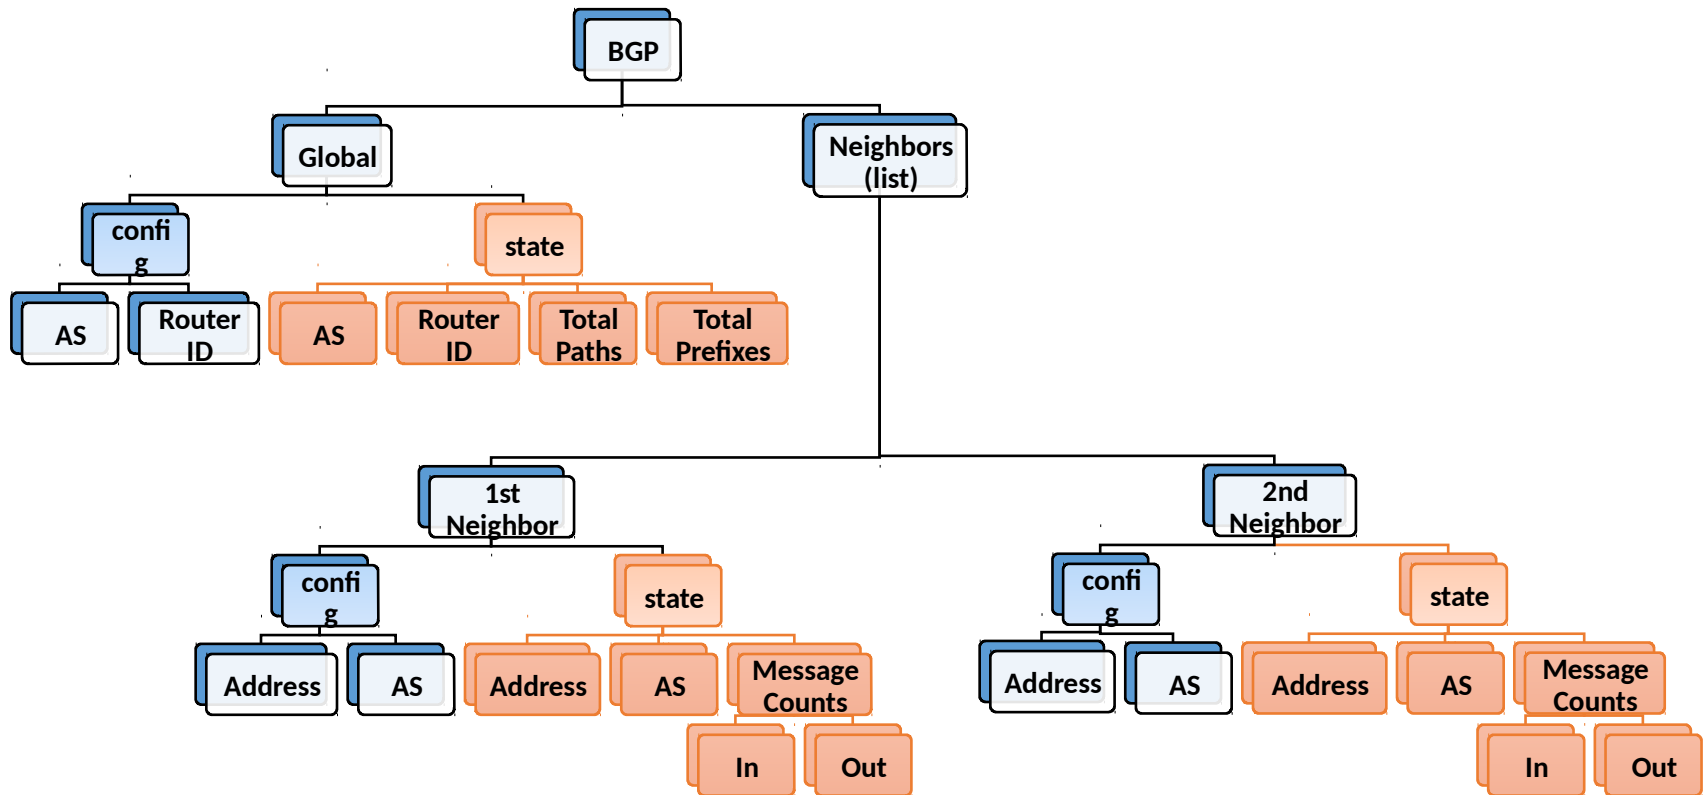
BGP

Global

Neighbors (list)

config

state

AS

Router ID

AS

Router ID

Total Paths

Total Prefixes

1st Neighbor

2nd Neighbor

config

state

Address

AS

Address

AS

Message Counts

In

Out

config

state

Address

AS

Address

AS

Message Counts

In

Out